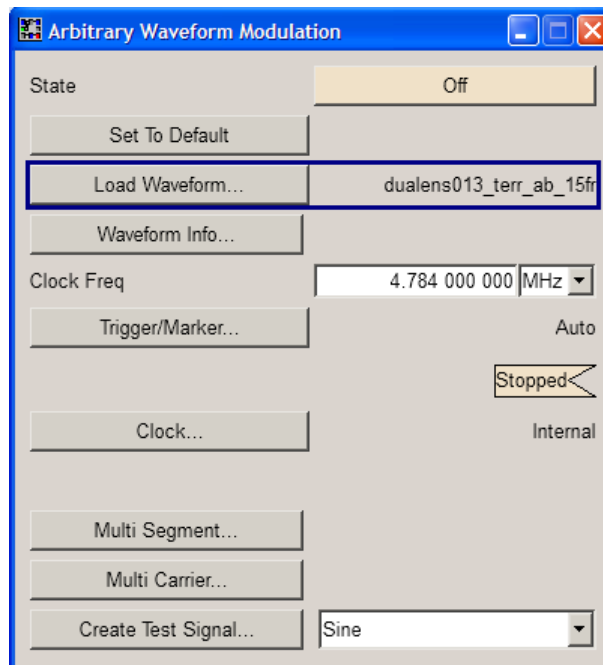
Arbitrary Waveform Modulation

State
Off

Set To Default

Load Waveform...
dualens013_terr_ab_15fr

Waveform Info...

Clock Freq
4.784 000 000
MHz

Trigger/Marker...
Auto

Stopped

Clock...
Internal

Multi Segment...

Multi Carrier...

Create Test Signal...
Sine